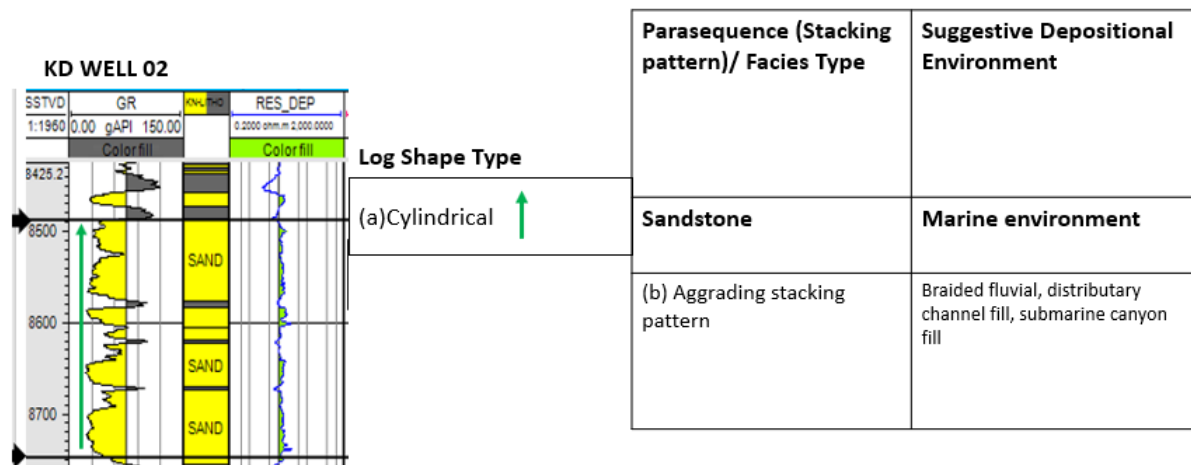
KD WELL 02

| SSTVD | GR | KN-LITHO | RES_DEP |
|---|---|---|---|
| 1:1960 | 0.00 gAPI 150.00 | | 0.2000 ohm.m 2,000.0000 |
| | Color fill | | Color fill |

8425.2
8500
SAND
8600
SAND
8700
SAND

Log Shape Type

(a)Cylindrical

| Parasequence (Stacking pattern)/ Facies Type | Suggestive Depositional Environment |
|---|---|
| Sandstone | Marine environment |
| (b) Aggrading stacking pattern | Braided fluvial, distributary channel fill, submarine canyon fill |